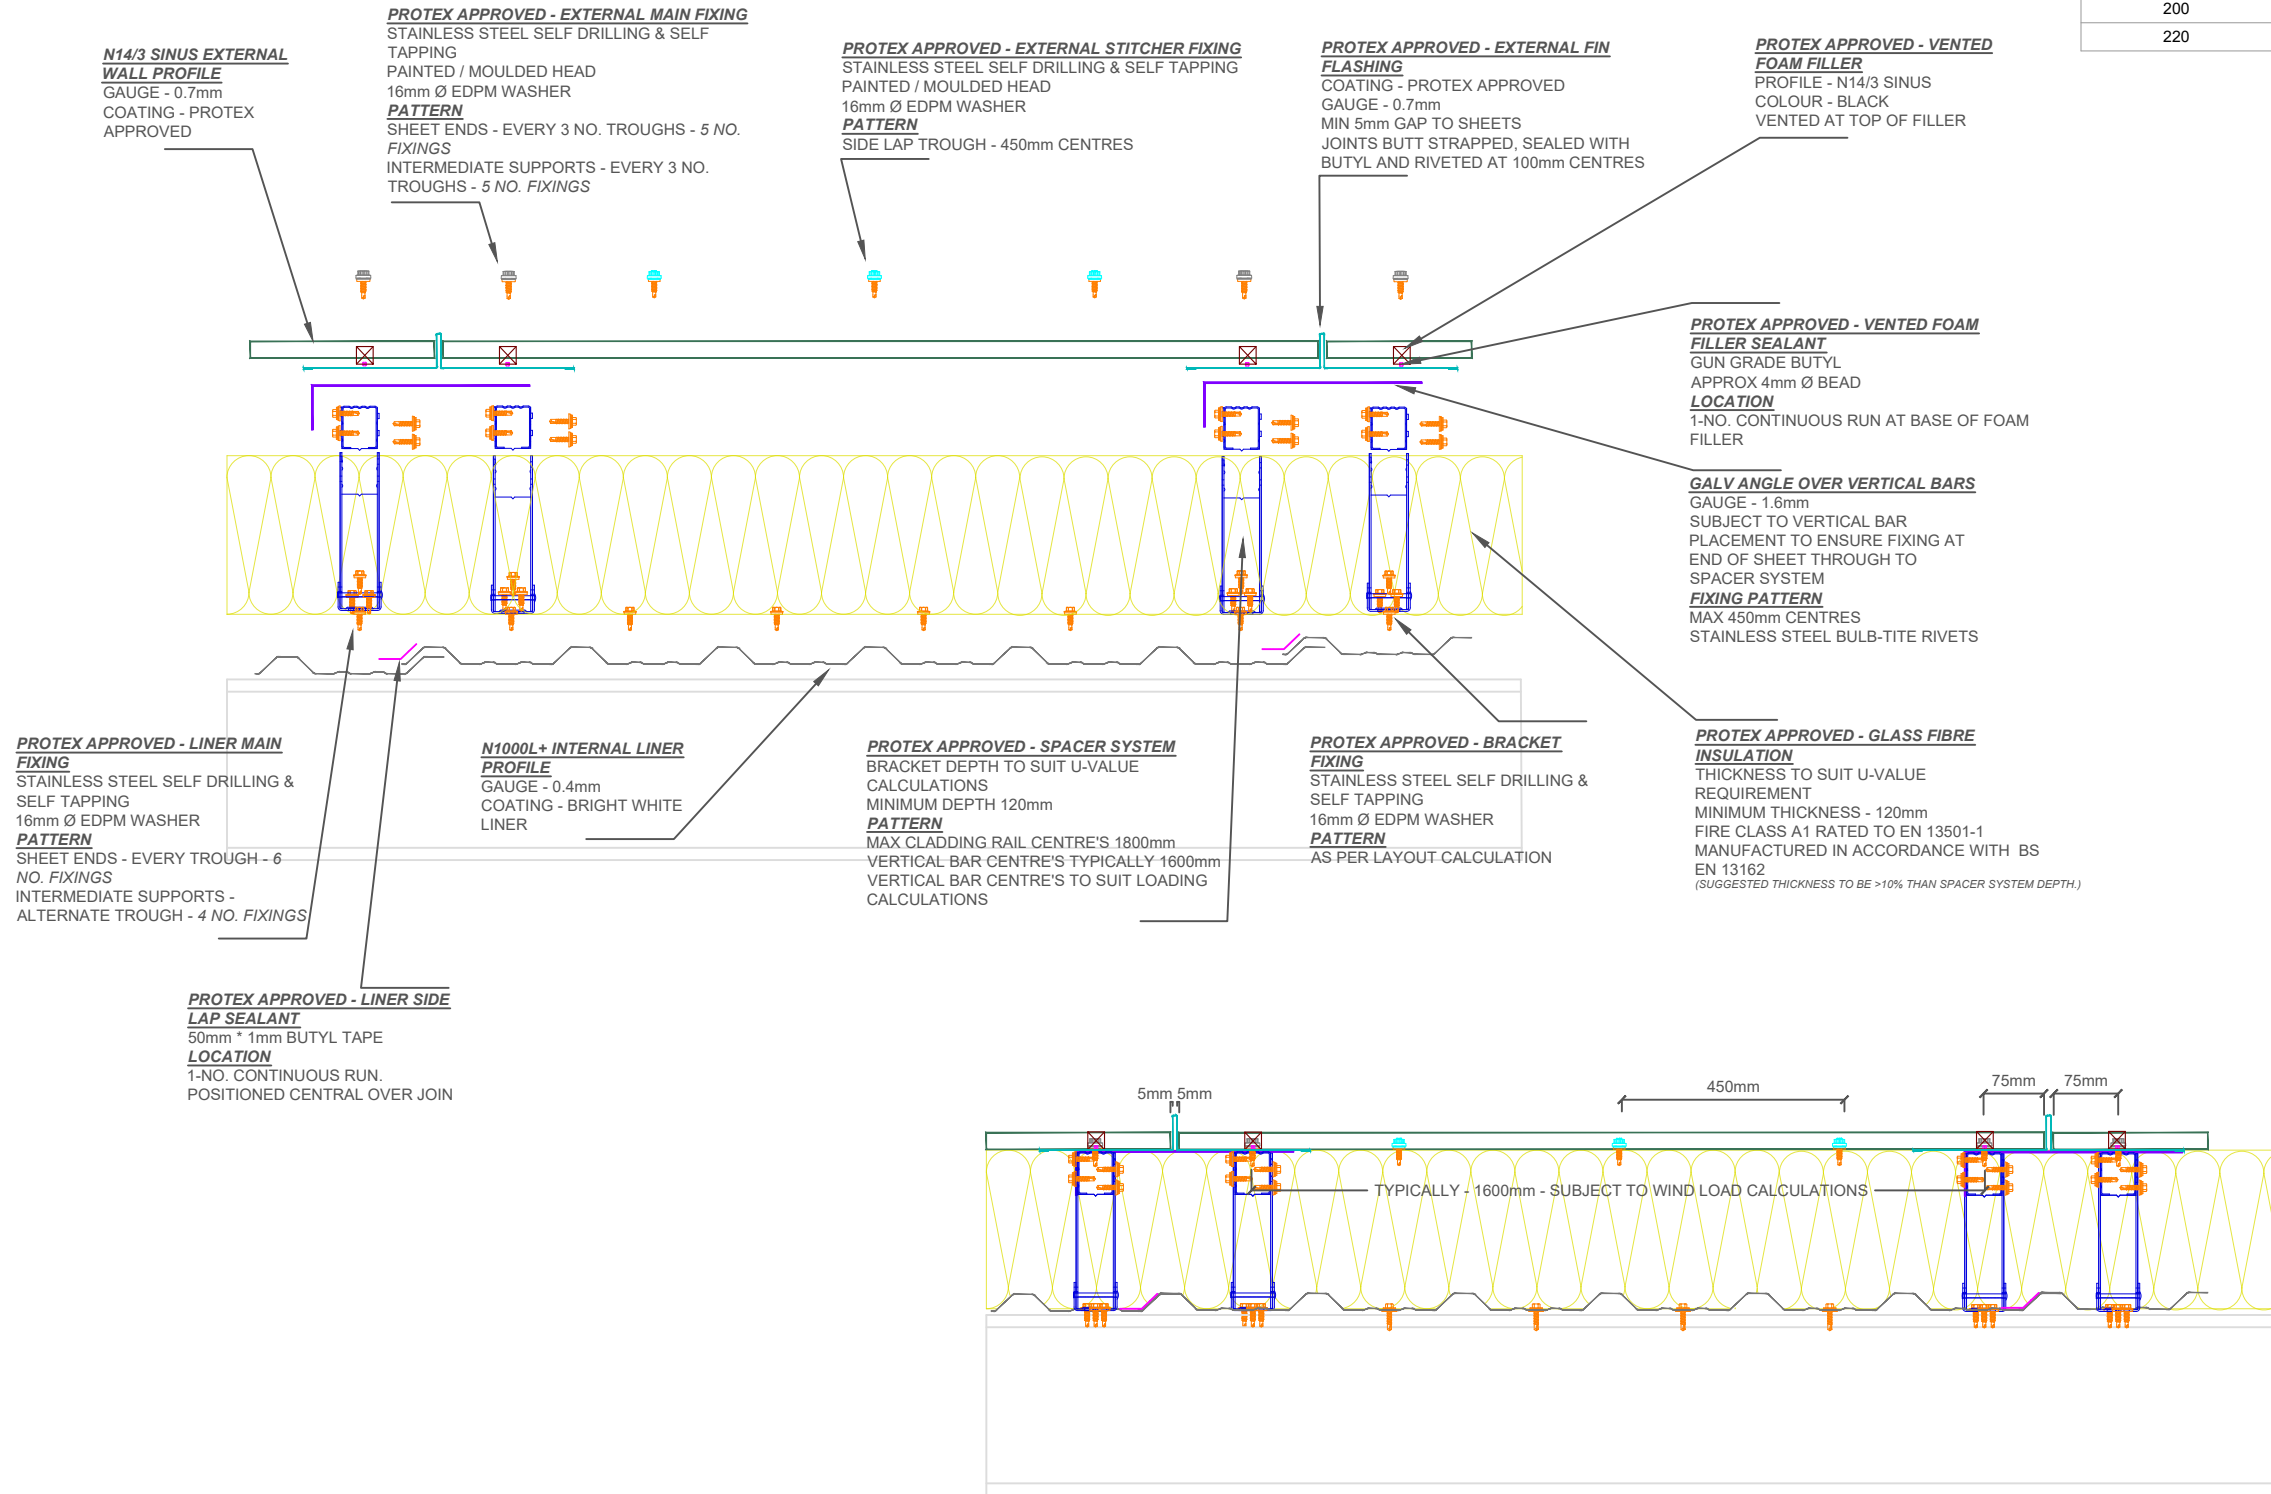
| 200 |
|---|
| 220 |

N14/3 SINUS EXTERNAL WALL PROFILE
GAUGE - 0.7mm
COATING - PROTEX APPROVED

PROTEX APPROVED - EXTERNAL MAIN FIXING
STAINLESS STEEL SELF DRILLING & SELF TAPPING
PAINTED / MOULDED HEAD
16mm Ø EDPM WASHER
PATTERN
SHEET ENDS - EVERY 3 NO. TROUGHS - 5 NO. FIXINGS
INTERMEDIATE SUPPORTS - EVERY 3 NO. TROUGHS - 5 NO. FIXINGS

PROTEX APPROVED - EXTERNAL STITCHER FIXING
STAINLESS STEEL SELF DRILLING & SELF TAPPING
PAINTED / MOULDED HEAD
16mm Ø EDPM WASHER
PATTERN
SIDE LAP TROUGH - 450mm CENTRES

PROTEX APPROVED - EXTERNAL FIN FLASHING
COATING - PROTEX APPROVED
GAUGE - 0.7mm
MIN 5mm GAP TO SHEETS
JOINTS BUTT STRAPPED, SEALED WITH BUTYL AND RIVETED AT 100mm CENTRES

PROTEX APPROVED - VENTED FOAM FILLER
PROFILE - N14/3 SINUS
COLOUR - BLACK
VENTED AT TOP OF FILLER

PROTEX APPROVED - VENTED FOAM FILLER SEALANT
GUN GRADE BUTYL
APPROX 4mm Ø BEAD
LOCATION
1-NO. CONTINUOUS RUN AT BASE OF FOAM FILLER

GALV ANGLE OVER VERTICAL BARS
GAUGE - 1.6mm
SUBJECT TO VERTICAL BAR PLACEMENT TO ENSURE FIXING AT END OF SHEET THROUGH TO SPACER SYSTEM
FIXING PATTERN
MAX 450mm CENTRES
STAINLESS STEEL BULB-TITE RIVETS

PROTEX APPROVED - LINER MAIN FIXING
STAINLESS STEEL SELF DRILLING & SELF TAPPING
16mm Ø EDPM WASHER
PATTERN
SHEET ENDS - EVERY TROUGH - 6 NO. FIXINGS
INTERMEDIATE SUPPORTS - ALTERNATE TROUGH - 4 NO. FIXINGS

N1000L+ INTERNAL LINER PROFILE
GAUGE - 0.4mm
COATING - BRIGHT WHITE LINER

PROTEX APPROVED - SPACER SYSTEM
BRACKET DEPTH TO SUIT U-VALUE CALCULATIONS
MINIMUM DEPTH 120mm
PATTERN
MAX CLADDING RAIL CENTRE'S 1800mm
VERTICAL BAR CENTRE'S TYPICALLY 1600mm
VERTICAL BAR CENTRE'S TO SUIT LOADING CALCULATIONS

PROTEX APPROVED - BRACKET FIXING
STAINLESS STEEL SELF DRILLING & SELF TAPPING
16mm Ø EDPM WASHER
PATTERN
AS PER LAYOUT CALCULATION

PROTEX APPROVED - GLASS FIBRE INSULATION
THICKNESS TO SUIT U-VALUE REQUIREMENT
MINIMUM THICKNESS - 120mm
FIRE CLASS A1 RATED TO EN 13501-1
MANUFACTURED IN ACCORDANCE WITH BS EN 13162
(SUGGESTED THICKNESS TO BE >10% THAN SPACER SYSTEM DEPTH.)

PROTEX APPROVED - LINER SIDE LAP SEALANT
50mm * 1mm BUTYL TAPE
LOCATION
1-NO. CONTINUOUS RUN.
POSITIONED CENTRAL OVER JOIN

5mm 5mm
450mm
75mm 75mm
TYPICALLY - 1600mm - SUBJECT TO WIND LOAD CALCULATIONS